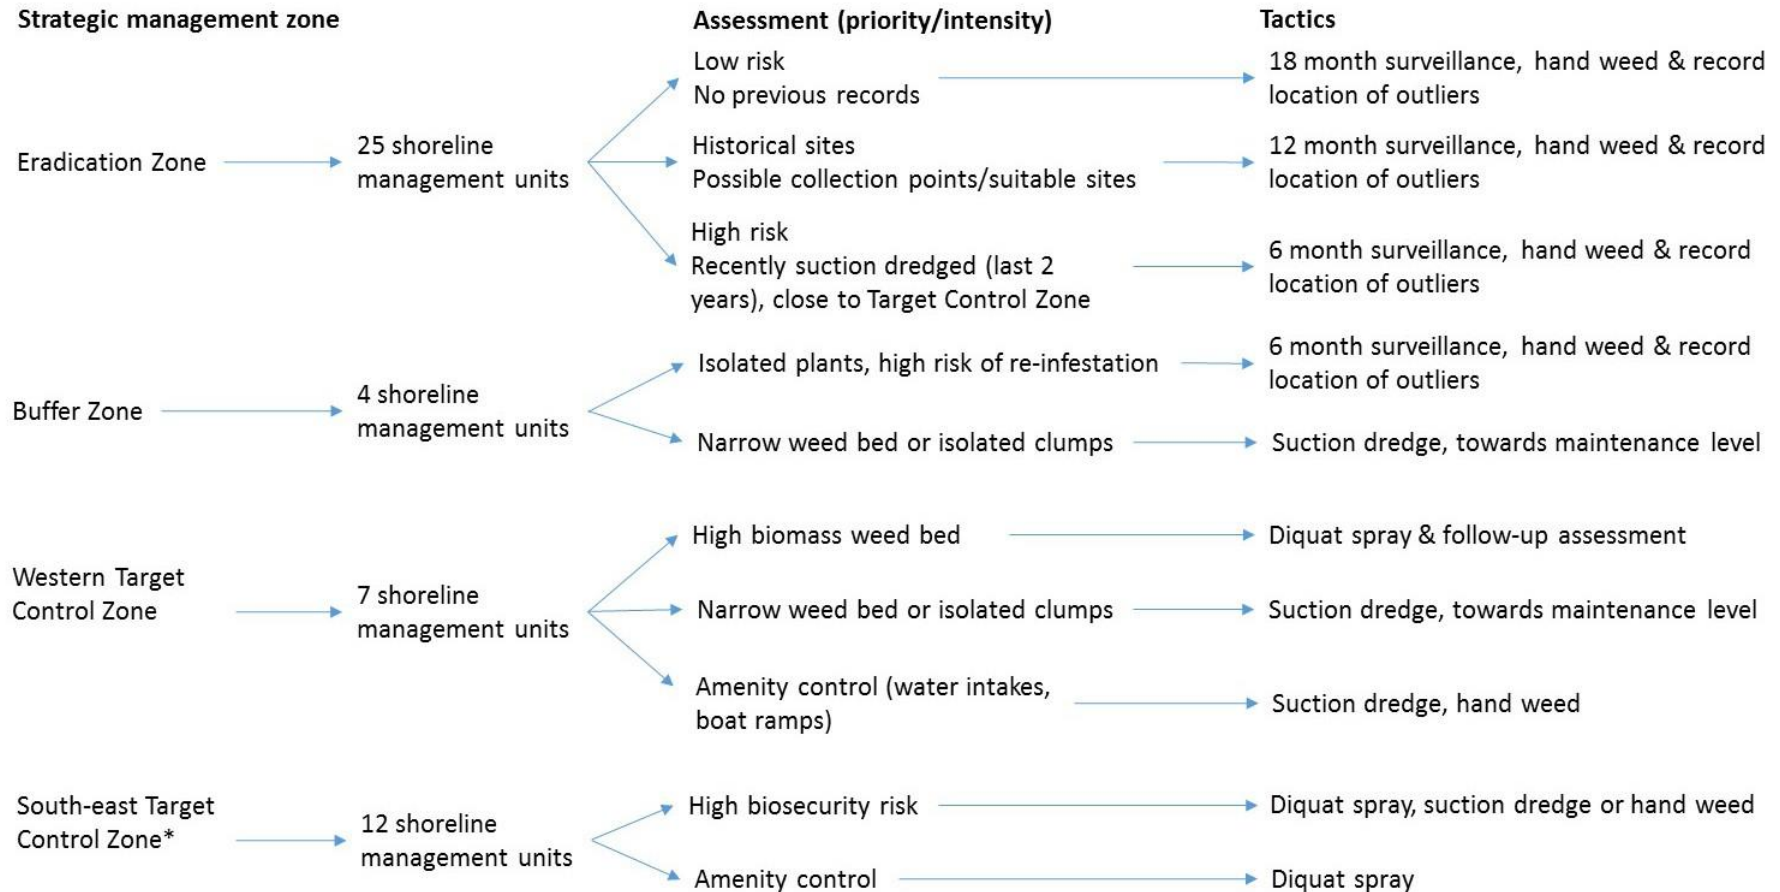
Strategic management zone

Assessment (priority/intensity)

Tactics

Eradication Zone

25 shoreline management units

Low risk
No previous records

18 month surveillance, hand weed & record location of outliers

Historical sites
Possible collection points/suitable sites

12 month surveillance, hand weed & record location of outliers

High risk
Recently suction dredged (last 2 years), close to Target Control Zone

6 month surveillance, hand weed & record location of outliers

Buffer Zone

4 shoreline management units

Isolated plants, high risk of re-infestation

6 month surveillance, hand weed & record location of outliers

Narrow weed bed or isolated clumps

Suction dredge, towards maintenance level

Western Target Control Zone

7 shoreline management units

High biomass weed bed

Diquat spray & follow-up assessment

Narrow weed bed or isolated clumps

Suction dredge, towards maintenance level

Amenity control (water intakes, boat ramps)

Suction dredge, hand weed

South-east Target Control Zone*

12 shoreline management units

High biosecurity risk

Diquat spray, suction dredge or hand weed

Amenity control

Diquat spray